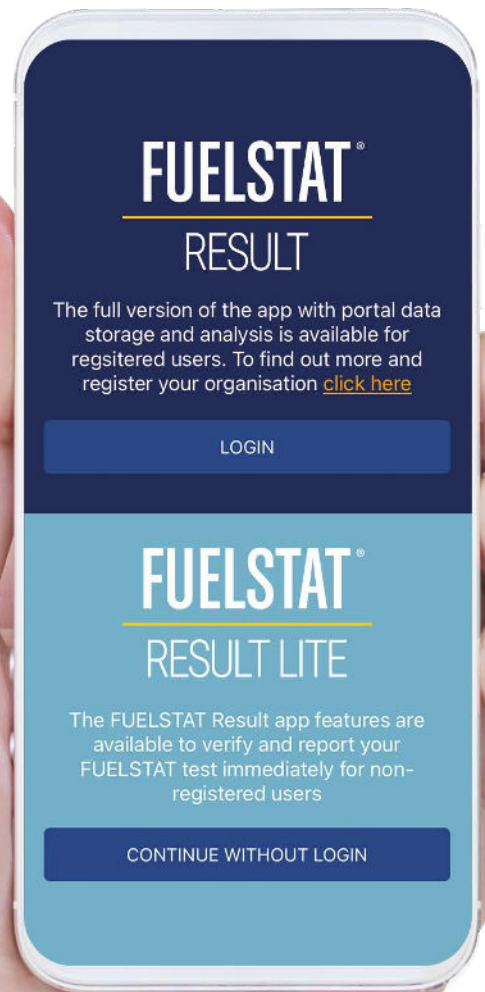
FUELSTAT®

RESULT

The full version of the app with portal data storage and analysis is available for regsitered users. To find out more and register your organisation click here

LOGIN

FUELSTAT®

RESULT LITE

The FUELSTAT Result app features are available to verify and report your FUELSTAT test immediately for non-registered users

CONTINUE WITHOUT LOGIN